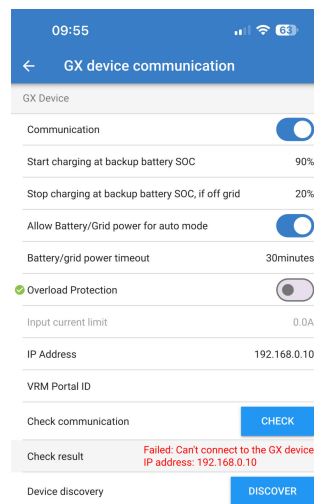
09:55

63

GX device communication

GX Device

Communication

Start charging at backup battery SOC 90%

Stop charging at backup battery SOC, if off grid 20%

Allow Battery/Grid power for auto mode

Battery/grid power timeout 30minutes

Overload Protection

Input current limit 0.0A

IP Address 192.168.0.10

VRM Portal ID

Check communication CHECK

Check result Failed: Can't connect to the GX device IP address: 192.168.0.10

Device discovery DISCOVER